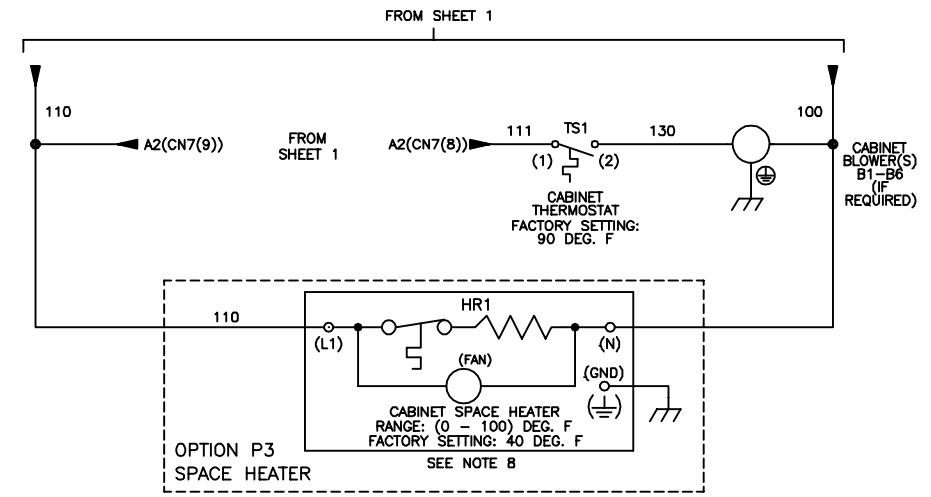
FROM SHEET 1

110

A2(CN7(9))

FROM SHEET 1

A2(CN7(8))

111

TS1

(1)

(2)

130

100

CABINET THERMOSTAT FACTORY SETTING: 90 DEG. F

CABINET BLOWER(S) B1–B6 (IF REQUIRED)

110

HR1

(L1)

(N)

(FAN)

(GND)

CABINET SPACE HEATER RANGE: (0 – 100) DEG. F FACTORY SETTING: 40 DEG. F

SEE NOTE 8

OPTION P3 SPACE HEATER